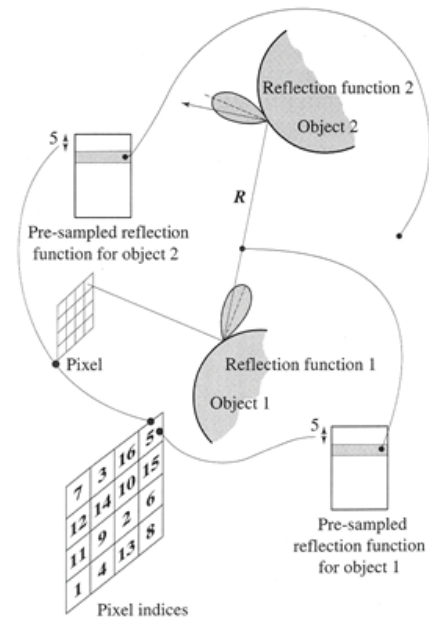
Reflection function 2

Object 2

5

Pre-sampled reflection function for object 2

$R$

Pixel

Reflection function 1

Object 1

5

| 7 | 3 | 16 | 5 |
|---|---|---|---|
| 12 | 14 | 10 | 15 |
| 11 | 9 | 2 | 6 |
| 1 | 4 | 13 | 8 |

Pre-sampled reflection function for object 1

Pixel indices